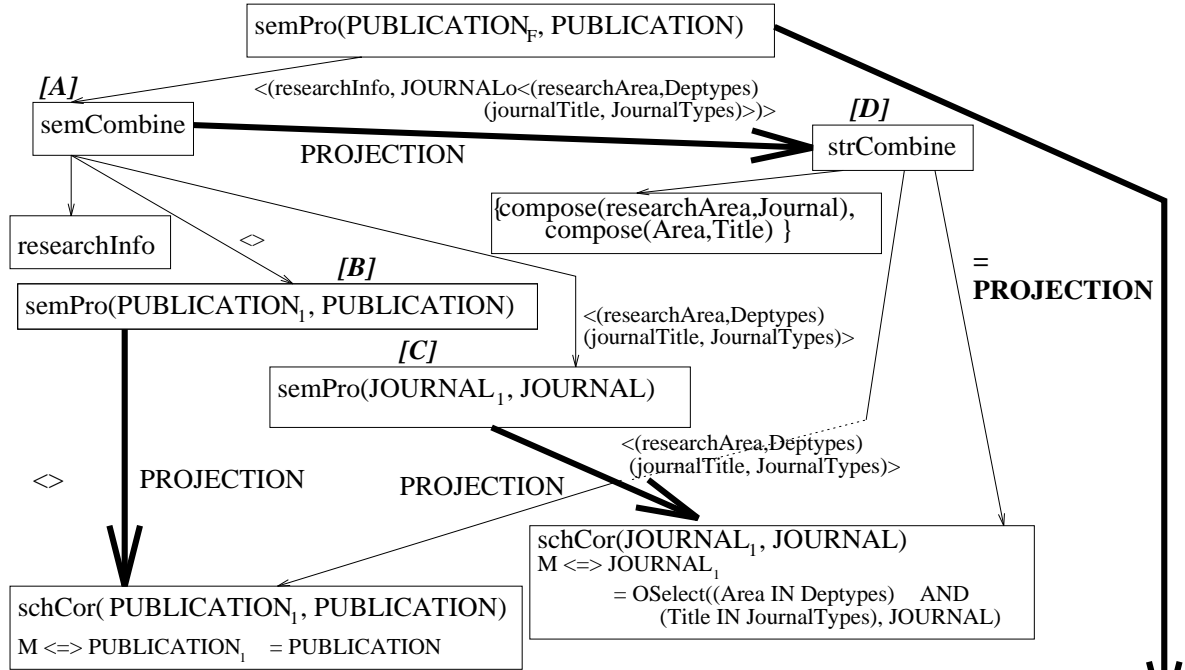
semPro(PUBLICATION$_F$, PUBLICATION)

[A]

<(researchInfo, JOURNALo<(researchArea,Deptypes) (journalTitle, JournalTypes)>)>

semCombine

PROJECTION

[D]

strCombine

{compose(researchArea,Journal), compose(Area,Title) }

researchInfo

<>

[B]

semPro(PUBLICATION$_1$, PUBLICATION)

=
PROJECTION

<(researchArea,Deptypes) (journalTitle, JournalTypes)>

[C]

semPro(JOURNAL$_1$, JOURNAL)

<(researchArea,Deptypes) (journalTitle, JournalTypes)>

<>

PROJECTION

PROJECTION

schCor(JOURNAL$_1$, JOURNAL)
M <=> JOURNAL$_1$
= OSelect((Area IN Deptypes) AND (Title IN JournalTypes), JOURNAL)

schCor( PUBLICATION$_1$, PUBLICATION)
M <=> PUBLICATION$_1$ = PUBLICATION